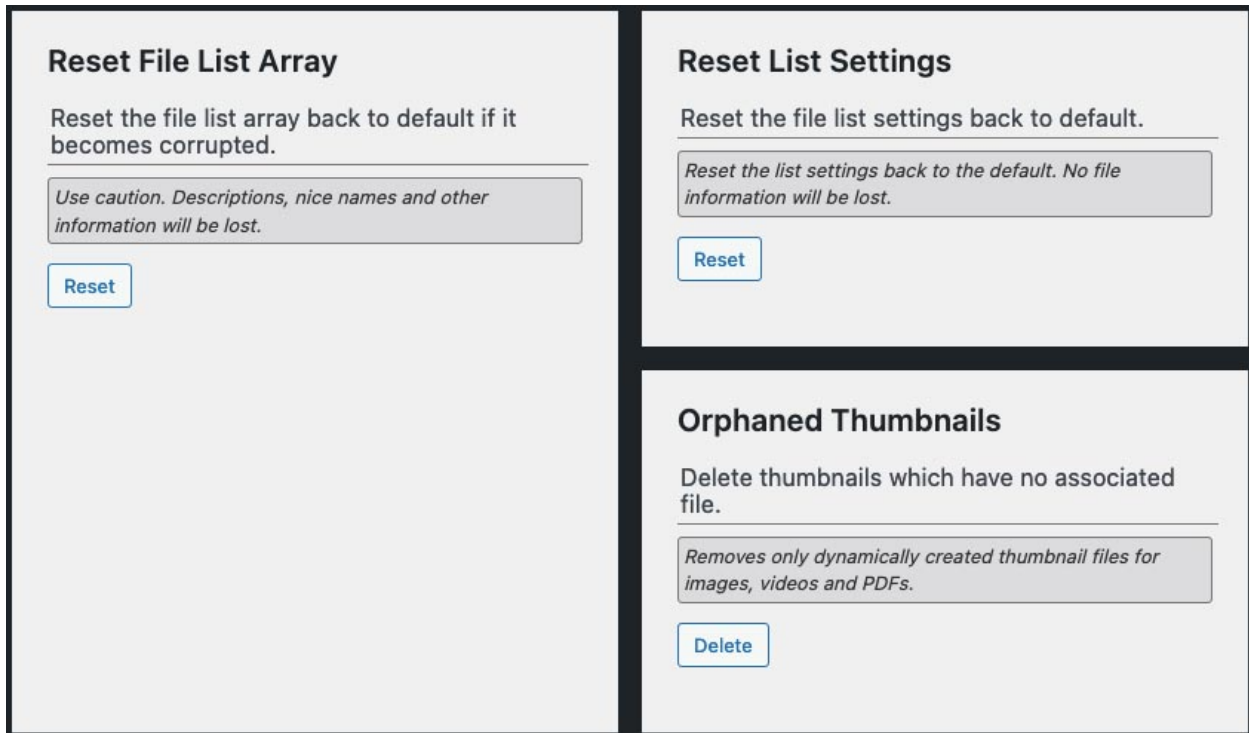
Reset File List Array

Reset the file list array back to default if it becomes corrupted.

Use caution. Descriptions, nice names and other information will be lost.

Reset

Reset List Settings

Reset the file list settings back to default.

Reset the list settings back to the default. No file information will be lost.

Reset

Orphaned Thumbnails

Delete thumbnails which have no associated file.

Removes only dynamically created thumbnail files for images, videos and PDFs.

Delete